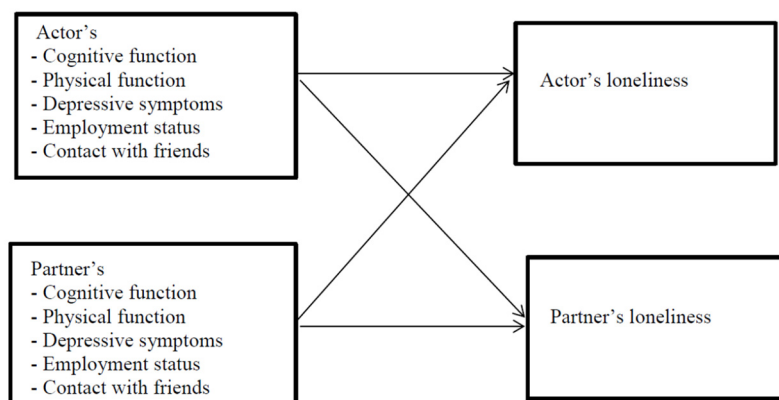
Actor’s
- Cognitive function
- Physical function
- Depressive symptoms
- Employment status
- Contact with friends

Actor’s loneliness

Partner’s
- Cognitive function
- Physical function
- Depressive symptoms
- Employment status
- Contact with friends

Partner’s loneliness